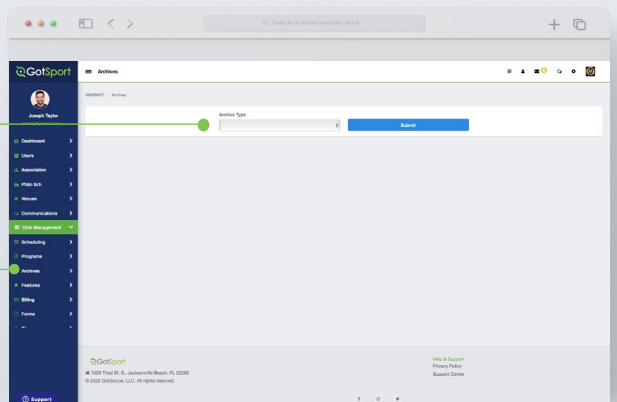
Search or enter website name

GotSport

Archives

Joseph Taylor

Dashboard
Users
Association
Phân lịch
Venues
Communications
Club Management
Scheduling
Programs
Archives
Features
Billing
Forms

Support

MAMBATC / Archives

Archive Type

Submit

GotSport
1029 Third St. S., Jacksonville Beach, FL 32250
© 2022 GotSoccer, LLC. All rights reserved.

Help & Support
Privacy Policy
Support Center